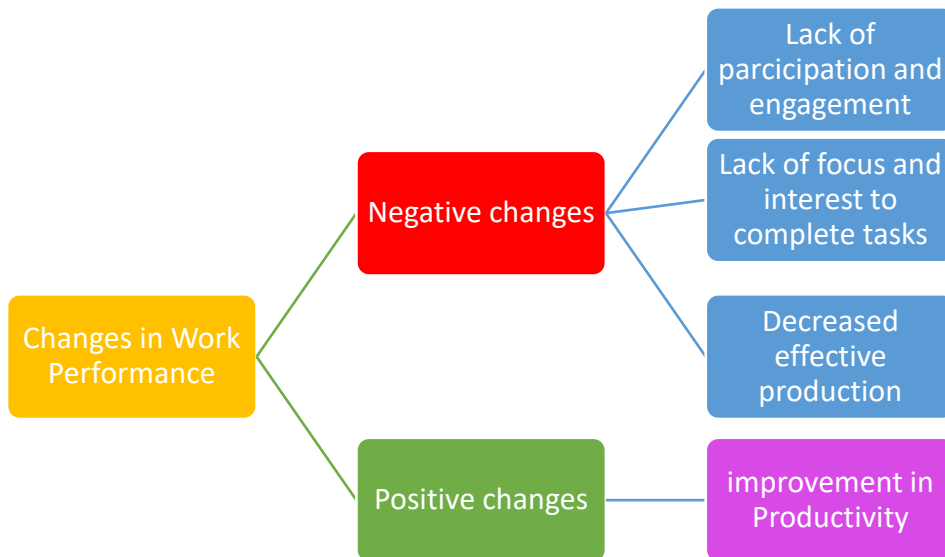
Changes in Work Performance

Negative changes

Lack of parcicipation and engagement

Lack of focus and interest to complete tasks

Decreased effective production

Positive changes

improvement in Productivity